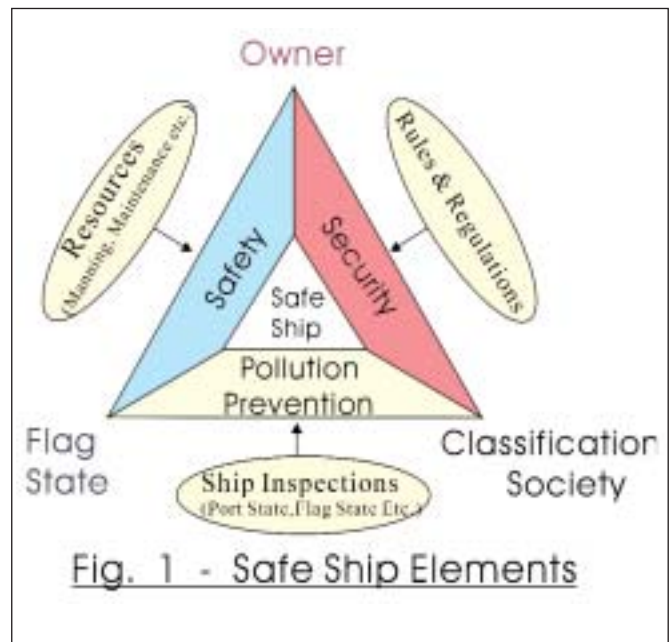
Owner

Resources
(Manning, Maintenance etc.)

Rules & Regulations

Safety

Security

Safe Ship

Pollution Prevention

Flag State

Classification Society

Ship Inspections
(Port State, Flag State Etc.)

Fig. 1 - Safe Ship Elements